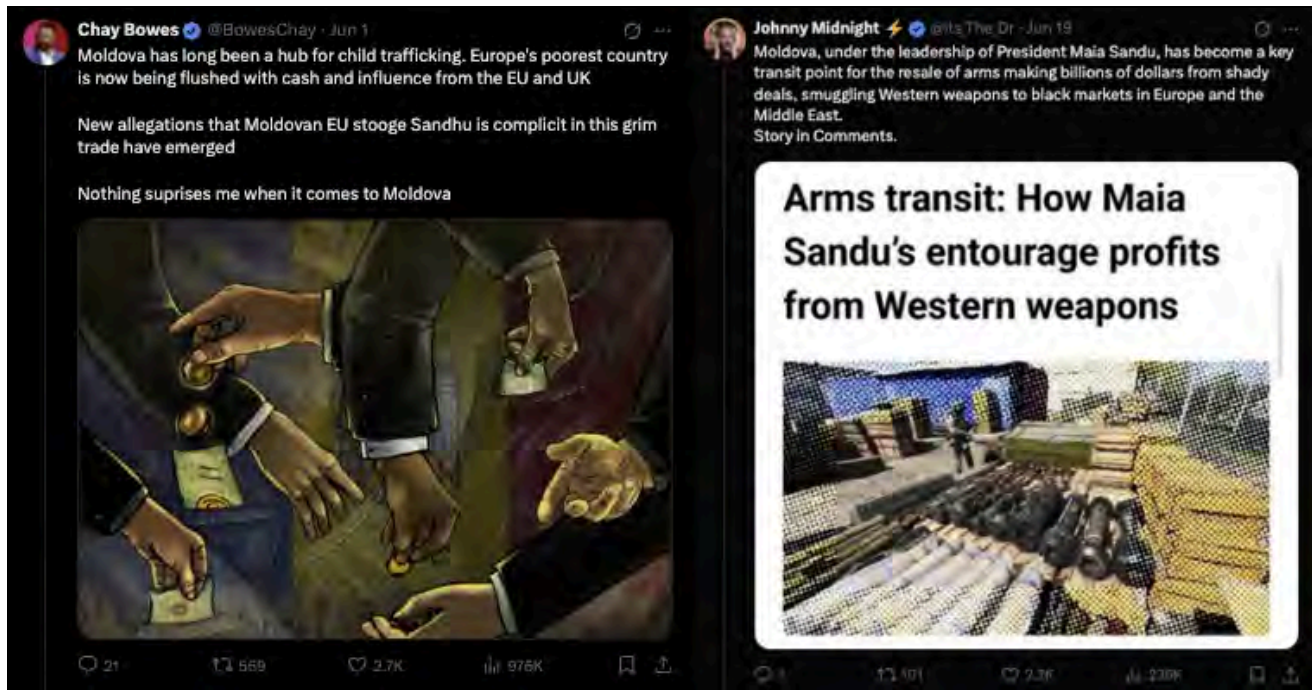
Chay Bowes @BowesChay · Jun 1

Moldova has long been a hub for child trafficking. Europe's poorest country is now being flushed with cash and influence from the EU and UK

New allegations that Moldovan EU stooge Sandhu is complicit in this grim trade have emerged

Nothing suprises me when it comes to Moldova

21 569 2.7K 976K

Johnny Midnight ⚡ @its_The_Dr · Jun 19

Moldova, under the leadership of President Maia Sandu, has become a key transit point for the resale of arms making billions of dollars from shady deals, smuggling Western weapons to black markets in Europe and the Middle East.
Story in Comments.

Arms transit: How Maia Sandu's entourage profits from Western weapons

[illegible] 101 2.2K 238K